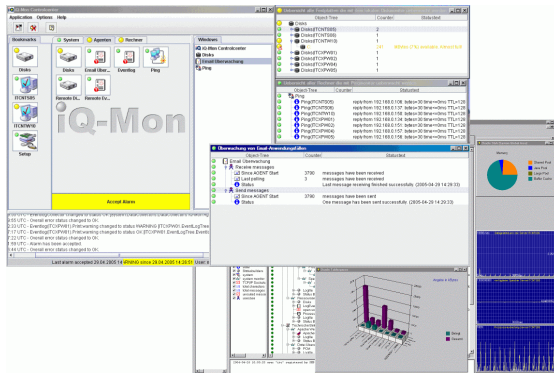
iQ-Mon Controlcenter

Application Options Help

Bookmarks

System Agenten Rechner

Disks

Email Überw...

Eventlog

Ping

Remote Di...

Remote Ev...

ITCNT001

ITCNTW03

Setup

iQ-Mon

Accept Alarm

Windows

iQ-Mon Controlcenter

Disks

Email Überwachung

Ping

Object Tree

Counter

Statustext

Disks

Disks(ITCNT005)

Disks(ITCNT006)

Disks(ITCNTW10)

Disks(ITCPW01)

Disks(ITCPW02)

Disks(ITCPW03)

Ping

Ping(ITCNT005)

Ping(ITCNT006)

Ping(ITCNTW10)

Ping(ITCPW01)

Ping(ITCPW02)

Ping(ITCPW03)

reply from 192.168.0.108: bytes=32 time<0ms TTL=128

reply from 192.168.0.137: bytes=32 time<0ms TTL=128

Überwachung von Email-Anwendungsfehlern

Object Tree

Counter

Statustext

Email Überwachung

Receive messages

Since AGENT Start

3790

messages have been received

Last polling

3

messages have been received

Status

Last message receiving finished successfully (2005-04-29 14:29:33)

Send messages

Since AGENT Start

3790

messages have been sent

Status

One message has been sent successfully (2005-04-29 14:29:33)

Last alarm accepted 29.04.2005 14:

Overall error status changed to OK

Alarm has been accepted